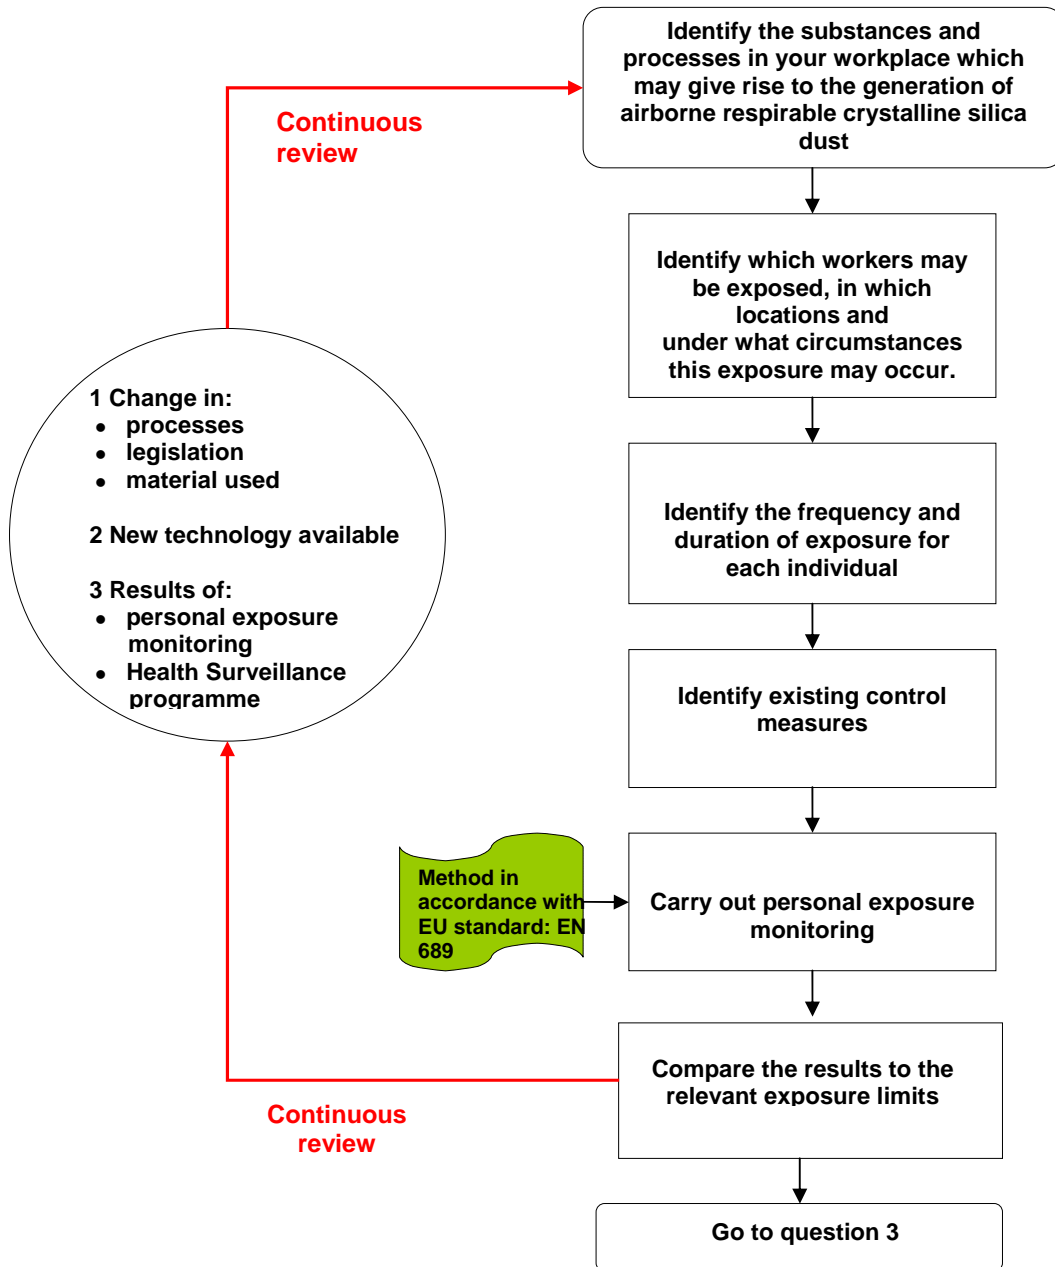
Identify the substances and processes in your workplace which may give rise to the generation of airborne respirable crystalline silica dust

Continuous review

Identify which workers may be exposed, in which locations and under what circumstances this exposure may occur.

1 Change in:
- processes
- legislation
- material used

2 New technology available

3 Results of:
- personal exposure monitoring
- Health Surveillance programme

Identify the frequency and duration of exposure for each individual

Identify existing control measures

Method in accordance with EU standard: EN 689

Carry out personal exposure monitoring

Compare the results to the relevant exposure limits

Continuous review

Go to question 3